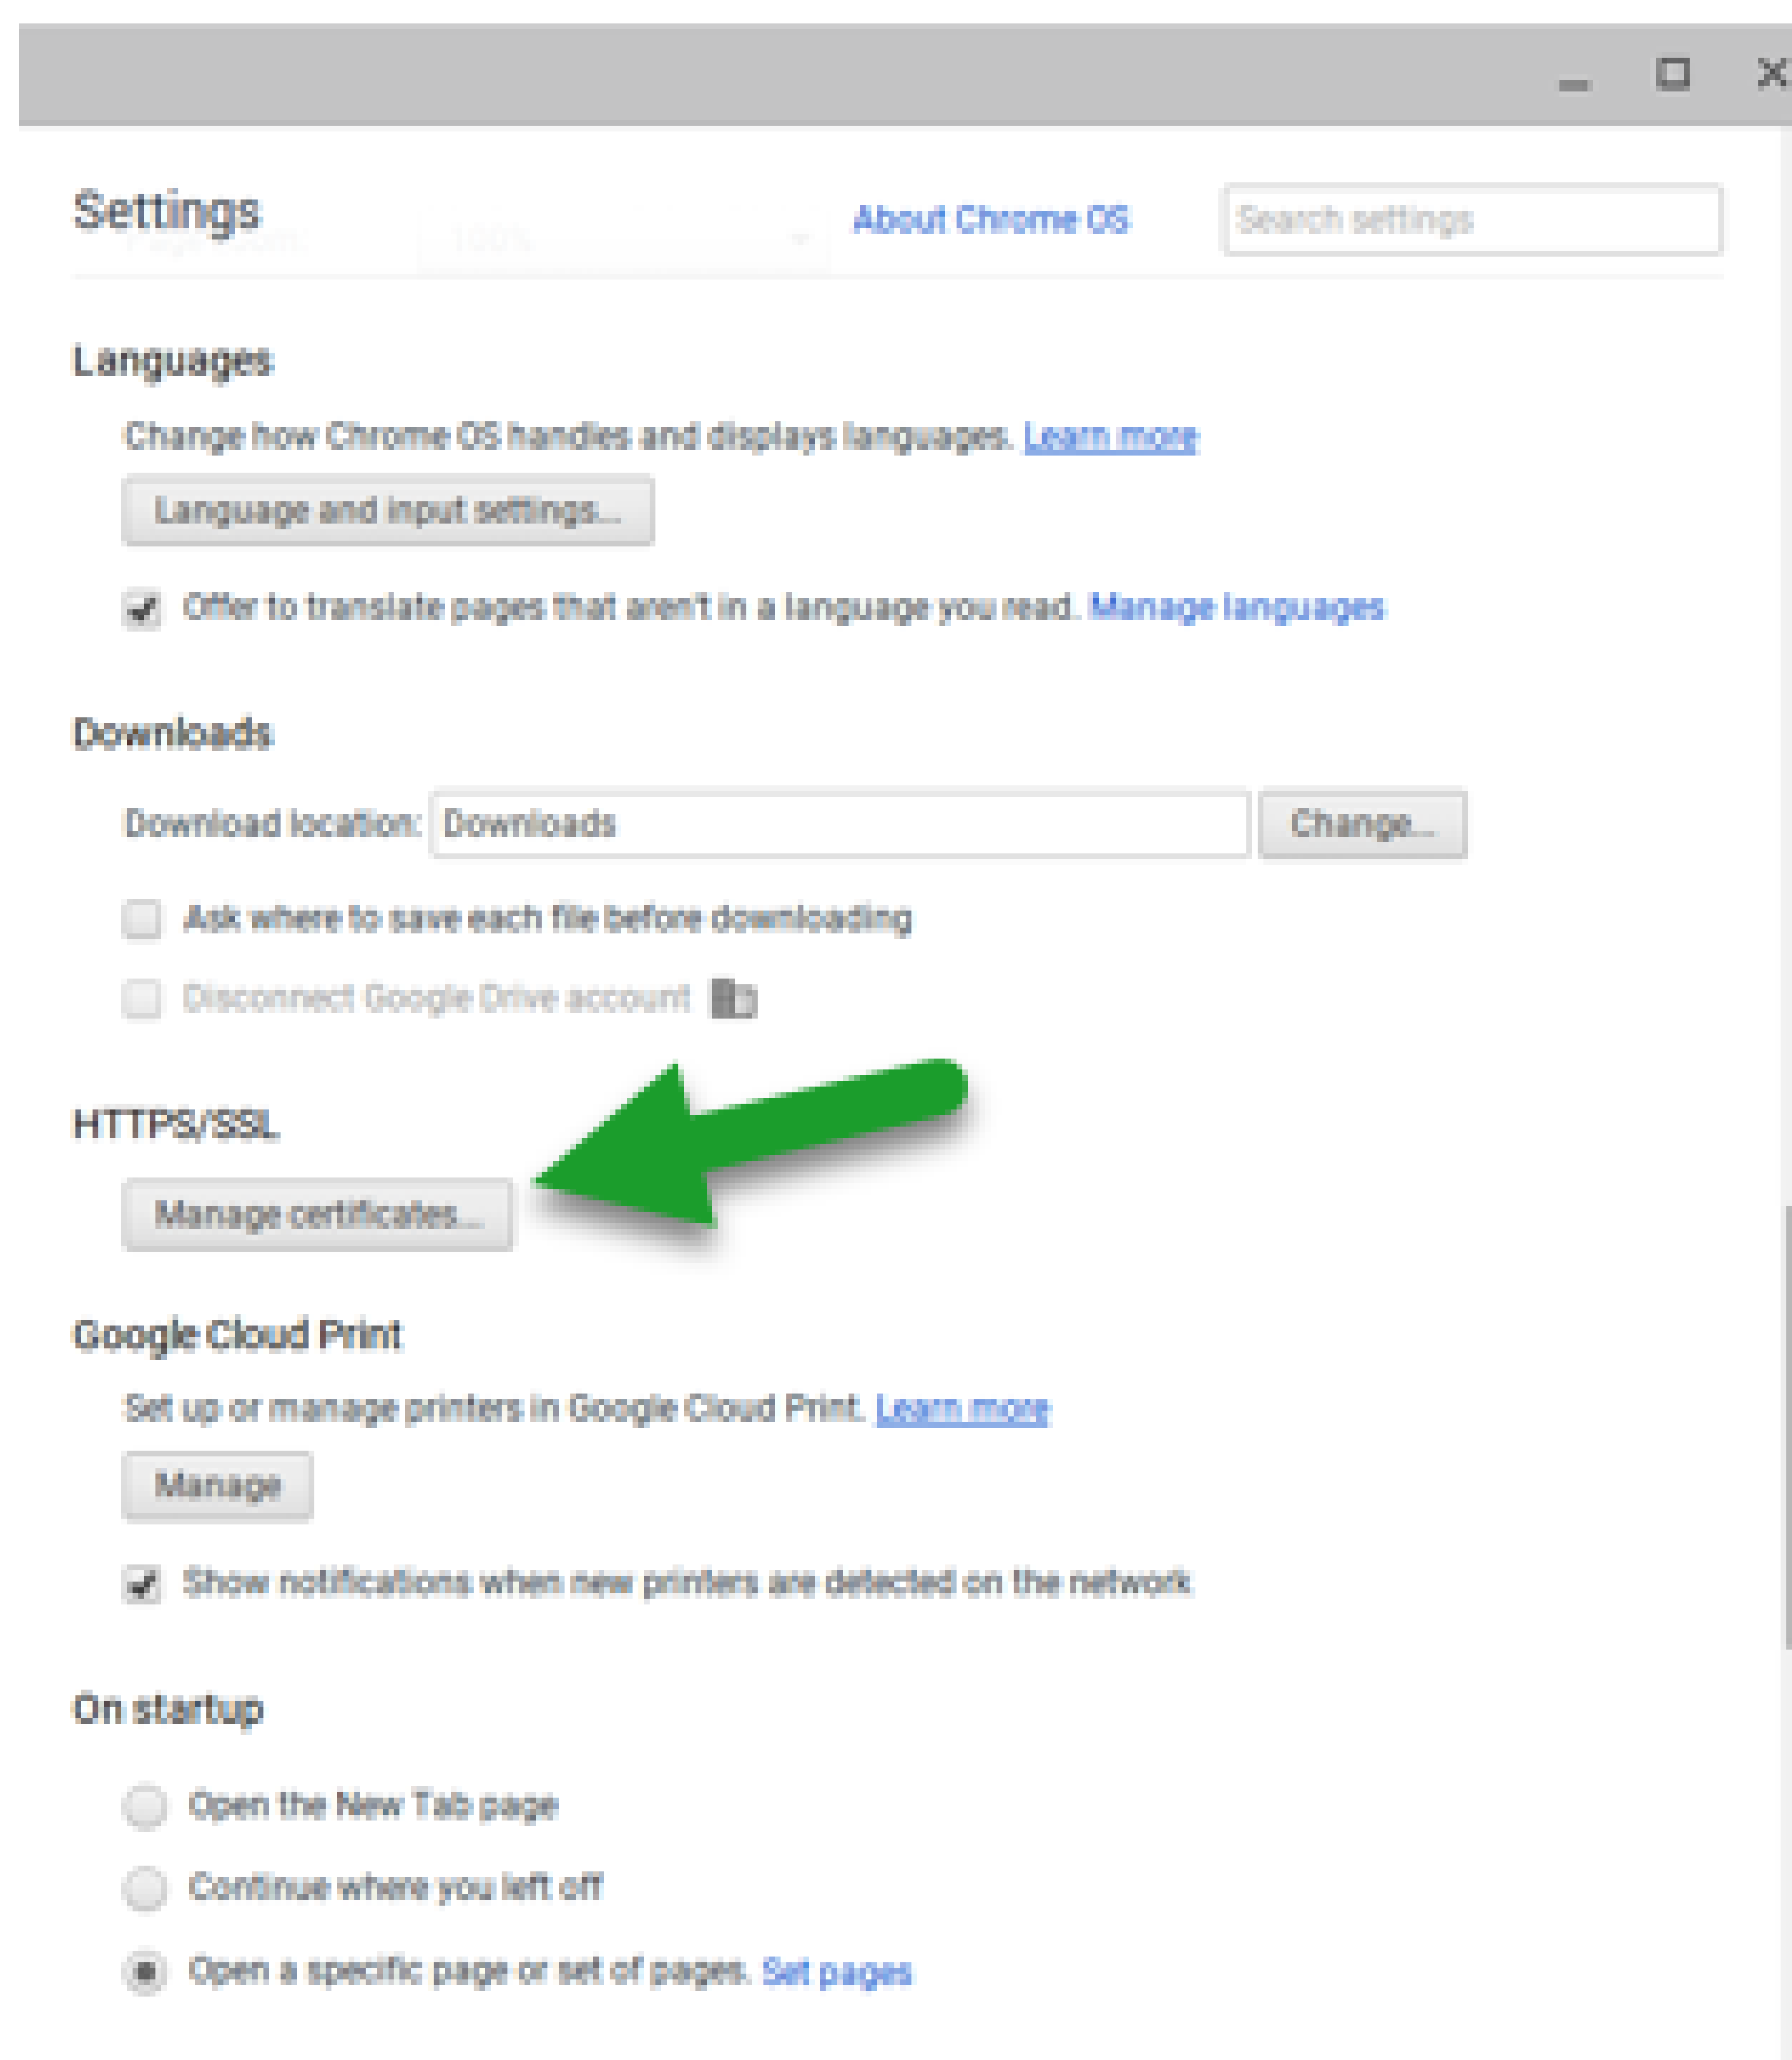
Settings

About Chrome OS

Search settings

Languages

Change how Chrome OS handles and displays languages. Learn more

Language and input settings...

Offer to translate pages that aren't in a language you read. Manage languages

Downloads

Download location: Downloads

Change...

Ask where to save each file before downloading

Disconnect Google Drive account

HTTPS/SSL

Manage certificates...

Google Cloud Print

Set up or manage printers in Google Cloud Print. Learn more

Manage

Show notifications when new printers are detected on the network

On startup

Open the New Tab page

Continue where you left off

Open a specific page or set of pages. Set pages